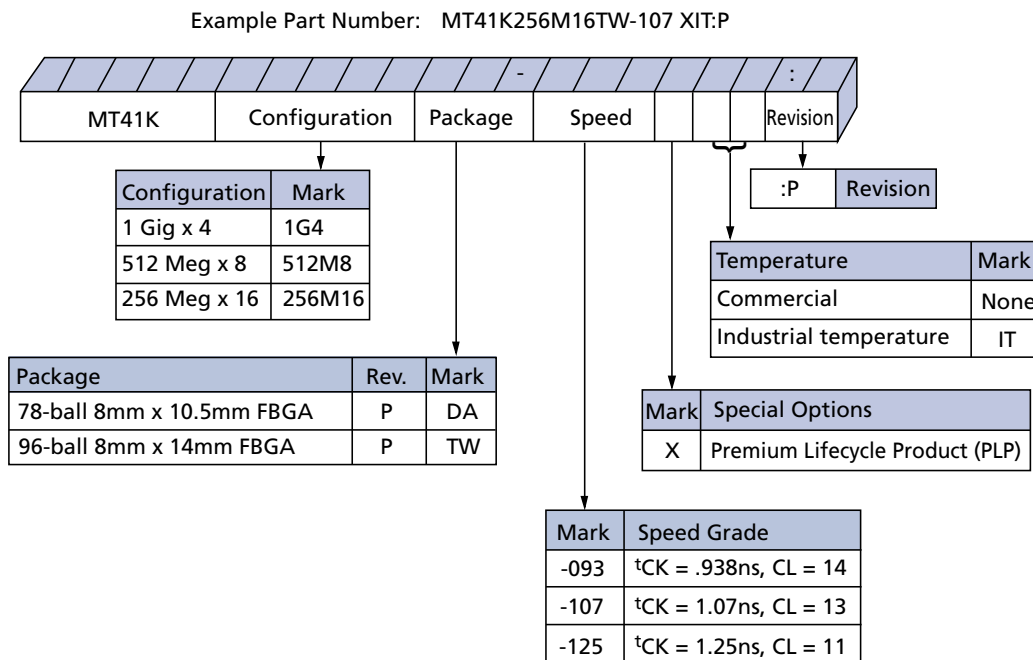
Example Part Number: MT41K256M16TW-107 XIT:P

-

:

| MT41K | Configuration | Package | Speed | | | | Revision |
|---|---|---|---|---|---|---|---|

| Configuration | Mark |
|---|---|
| 1 Gig x 4 | 1G4 |
| 512 Meg x 8 | 512M8 |
| 256 Meg x 16 | 256M16 |

| :P | Revision |
|---|---|

| Temperature | Mark |
|---|---|
| Commercial | None |
| Industrial temperature | IT |

| Package | Rev. | Mark |
|---|---|---|
| 78-ball 8mm x 10.5mm FBGA | P | DA |
| 96-ball 8mm x 14mm FBGA | P | TW |

| Mark | Special Options |
|---|---|
| X | Premium Lifecycle Product (PLP) |

| Mark | Speed Grade |
|---|---|
| -093 | $^{t}$CK = .938ns, CL = 14 |
| -107 | $^{t}$CK = 1.07ns, CL = 13 |
| -125 | $^{t}$CK = 1.25ns, CL = 11 |